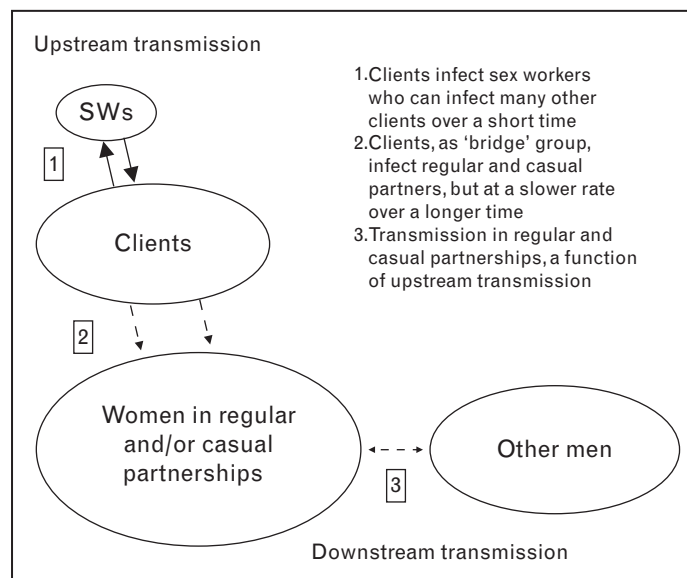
Upstream transmission

1. Clients infect sex workers who can infect many other clients over a short time
2. Clients, as 'bridge' group, infect regular and casual partners, but at a slower rate over a longer time
3. Transmission in regular and casual partnerships, a function of upstream transmission

SWs

1

Clients

2

Women in regular and/or casual partnerships

3

Other men

Downstream transmission